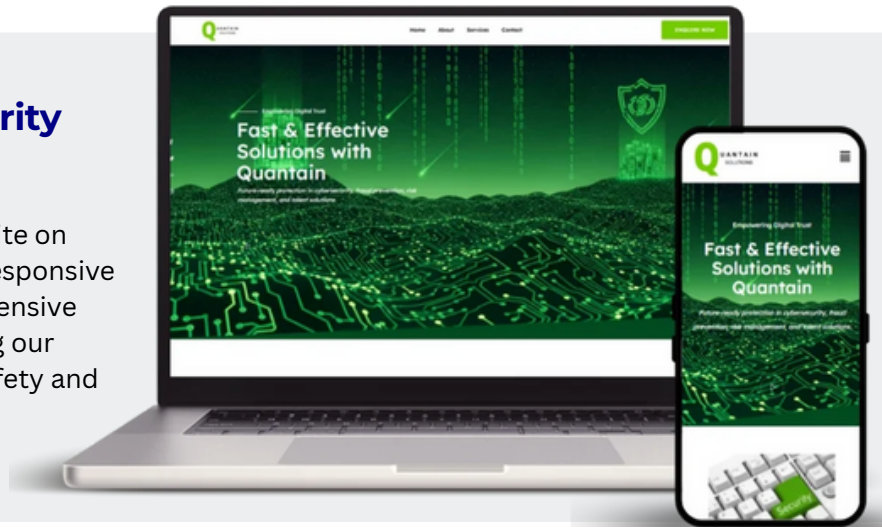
rity

te on
esponsive
ensive
g our
fety and

QUANTAIN

Home About Services Contact

ENQUIRE NOW

Empowering Digital Trust

Fast & Effective Solutions with Quantain

Future-ready protection in cybersecurity, fraud prevention, risk management, and talent solutions.

QUANTAIN SOLUTIONS

Empowering Digital Trust

Fast & Effective Solutions with Quantain

Future-ready protection in cybersecurity, fraud prevention, risk management, and talent solutions.

Security